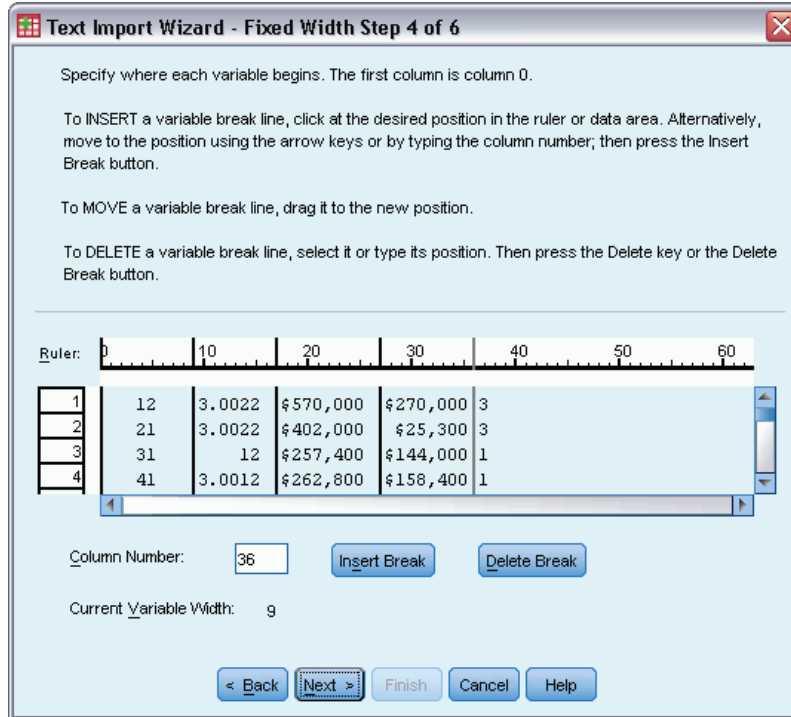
Text Import Wizard - Fixed Width Step 4 of 6

Specify where each variable begins. The first column is column 0.

To INSERT a variable break line, click at the desired position in the ruler or data area. Alternatively, move to the position using the arrow keys or by typing the column number; then press the Insert Break button.

To MOVE a variable break line, drag it to the new position.

To DELETE a variable break line, select it or type its position. Then press the Delete key or the Delete Break button.

Ruler: 0 10 20 30 40 50 60

| | | | | | |
|---|---|---|---|---|---|
| 1 | 12 | 3.0022 | $570,000 | $270,000 | 3 |
| 2 | 21 | 3.0022 | $402,000 | $25,300 | 3 |
| 3 | 31 | 12 | $257,400 | $144,000 | 1 |
| 4 | 41 | 3.0012 | $262,800 | $158,400 | 1 |

Column Number: 36 Insert Break Delete Break

Current Variable Width: 9

< Back Next > Finish Cancel Help